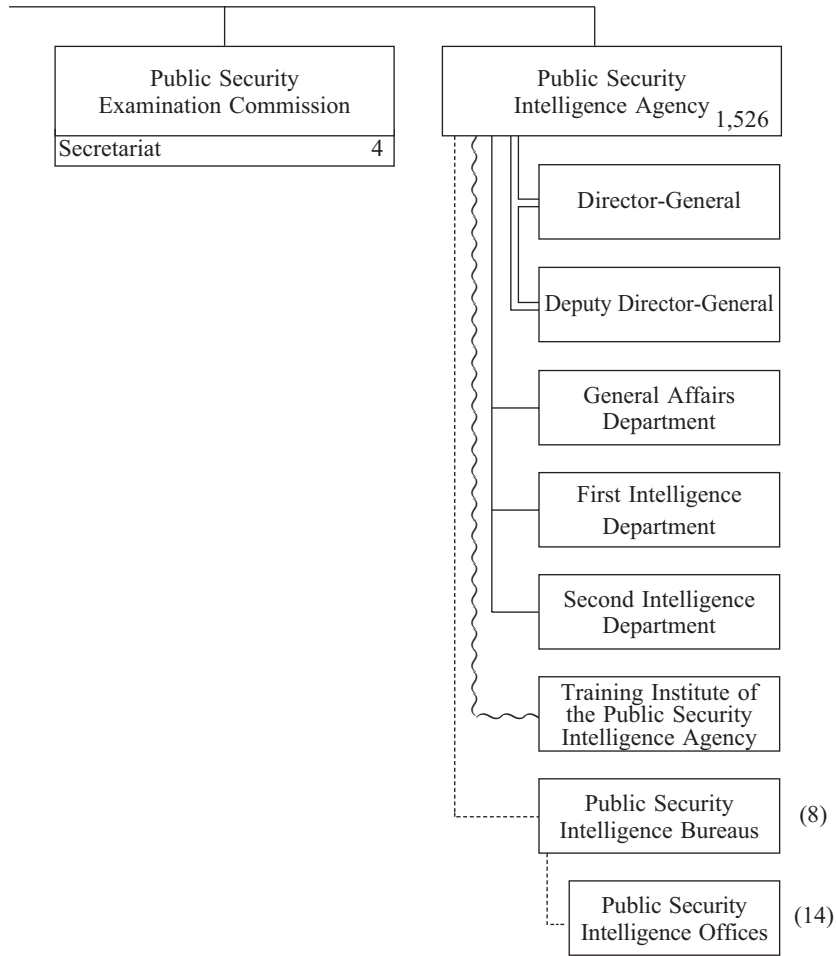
Public Security Examination Commission

Secretariat 4

Public Security Intelligence Agency 1,526

Director-General

Deputy Director-General

General Affairs Department

First Intelligence Department

Second Intelligence Department

Training Institute of the Public Security Intelligence Agency

Public Security Intelligence Bureaus (8)

Public Security Intelligence Offices (14)